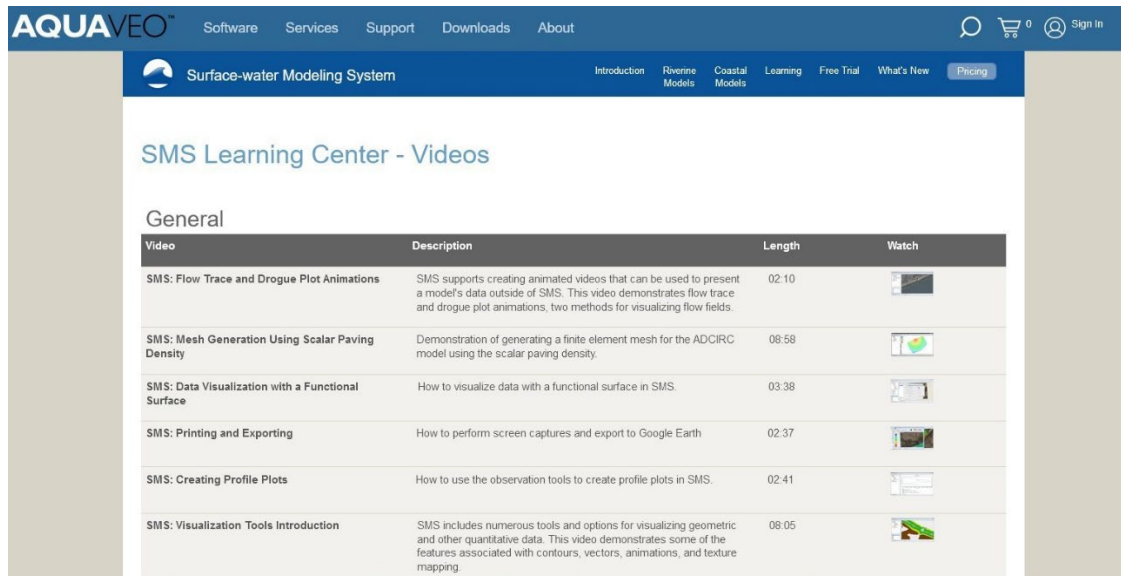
AQUAVEO™ Software Services Support Downloads About 0 Sign In

Surface-water Modeling System

Introduction Riverine Models Coastal Models Learning Free Trial What's New Pricing

SMS Learning Center - Videos

General

| Video | Description | Length | Watch |
|---|---|---|---|
| SMS: Flow Trace and Drogue Plot Animations | SMS supports creating animated videos that can be used to present a model's data outside of SMS. This video demonstrates flow trace and drogue plot animations, two methods for visualizing flow fields. | 02:10 | |
| SMS: Mesh Generation Using Scalar Paving Density | Demonstration of generating a finite element mesh for the ADCIRC model using the scalar paving density. | 08:58 | |
| SMS: Data Visualization with a Functional Surface | How to visualize data with a functional surface in SMS. | 03:38 | |
| SMS: Printing and Exporting | How to perform screen captures and export to Google Earth | 02:37 | |
| SMS: Creating Profile Plots | How to use the observation tools to create profile plots in SMS. | 02:41 | |
| SMS: Visualization Tools Introduction | SMS includes numerous tools and options for visualizing geometric and other quantitative data. This video demonstrates some of the features associated with contours, vectors, animations, and texture mapping. | 08:05 | |